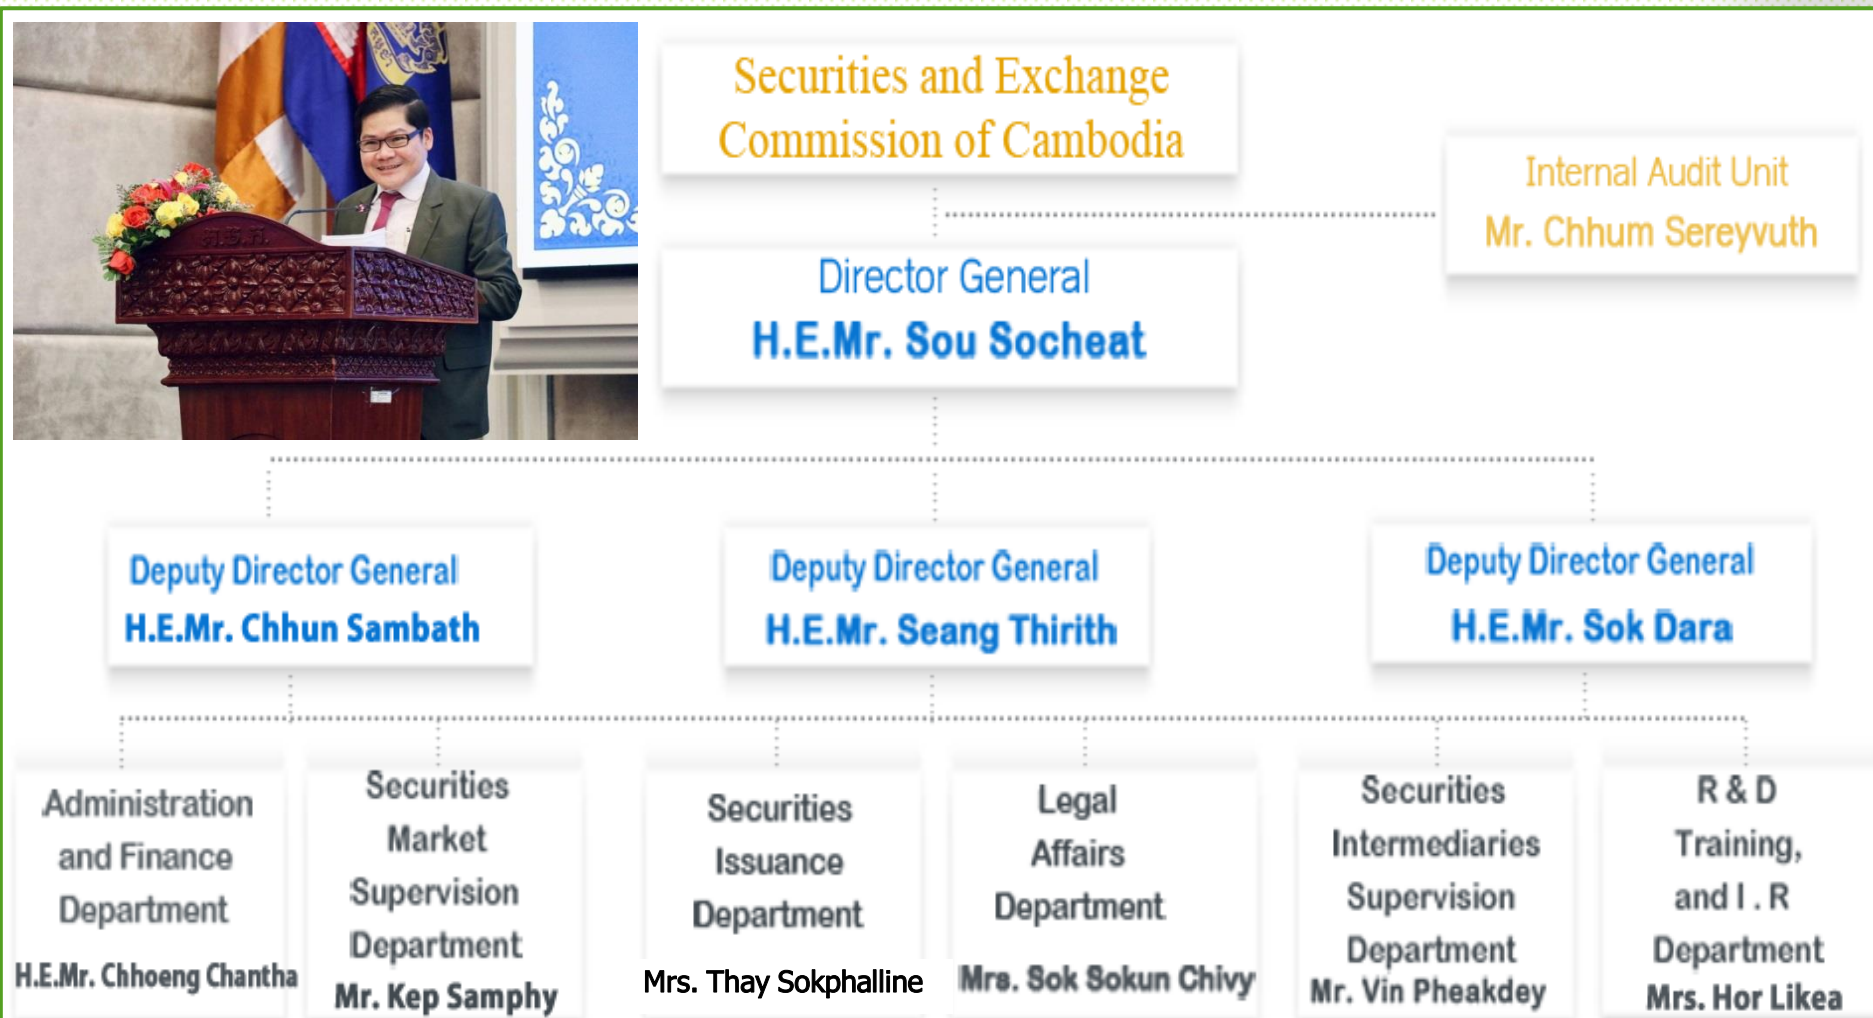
Securities and Exchange Commission of Cambodia

Internal Audit Unit
Mr. Chhum Sereyvuth

Director General
H.E.Mr. Sou Socheat

Deputy Director General
H.E.Mr. Chhun Sambath

Deputy Director General
H.E.Mr. Seang Thirith

Deputy Director General
H.E.Mr. Sok Dara

Administration and Finance Department
H.E.Mr. Chhoeng Chantha

Securities Market Supervision Department
Mr. Kep Samphy

Securities Issuance Department
Mrs. Thay Sokphalline

Legal Affairs Department
Mrs. Sok Sokun Chivy

Securities Intermediaries Supervision Department
Mr. Vin Pheakdey

R & D Training, and I . R Department
Mrs. Hor Likea